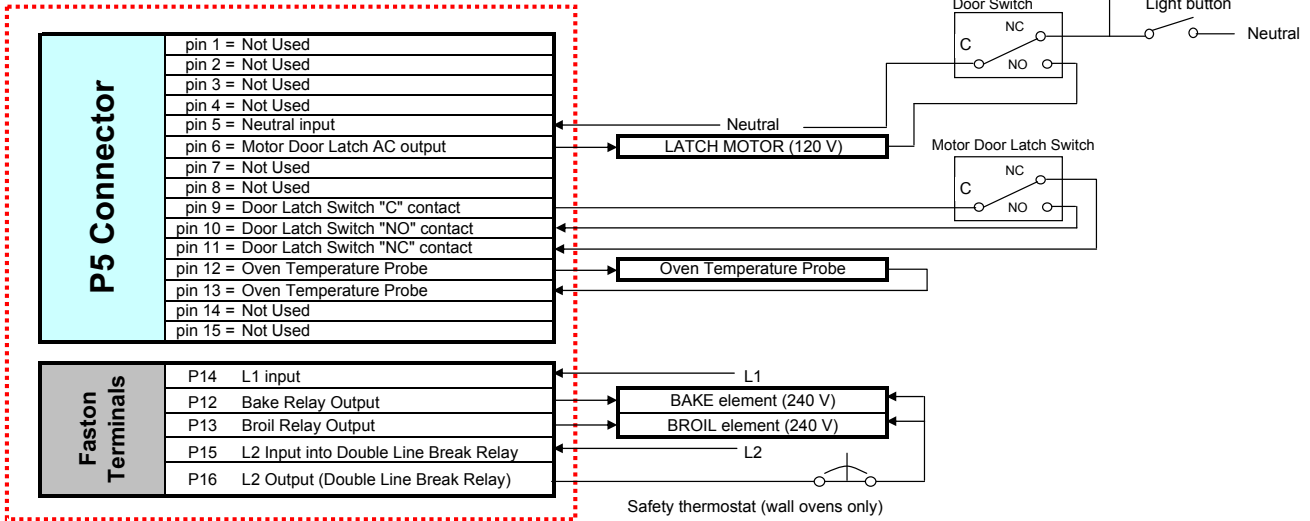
Door Switch

Light button

Neutral

NC

C

NO

P5 Connector

| pin 1 = Not Used |
|---|
| pin 2 = Not Used |
| pin 3 = Not Used |
| pin 4 = Not Used |
| pin 5 = Neutral input |
| pin 6 = Motor Door Latch AC output |
| pin 7 = Not Used |
| pin 8 = Not Used |
| pin 9 = Door Latch Switch "C" contact |
| pin 10 = Door Latch Switch "NO" contact |
| pin 11 = Door Latch Switch "NC" contact |
| pin 12 = Oven Temperature Probe |
| pin 13 = Oven Temperature Probe |
| pin 14 = Not Used |
| pin 15 = Not Used |

Neutral

LATCH MOTOR (120 V)

Motor Door Latch Switch

NC

C

NO

Oven Temperature Probe

Faston Terminals

| P14 | L1 input |
|---|---|
| P12 | Bake Relay Output |
| P13 | Broil Relay Output |
| P15 | L2 Input into Double Line Break Relay |
| P16 | L2 Output (Double Line Break Relay) |

L1

BAKE element (240 V)

BROIL element (240 V)

L2

Safety thermostat (wall ovens only)